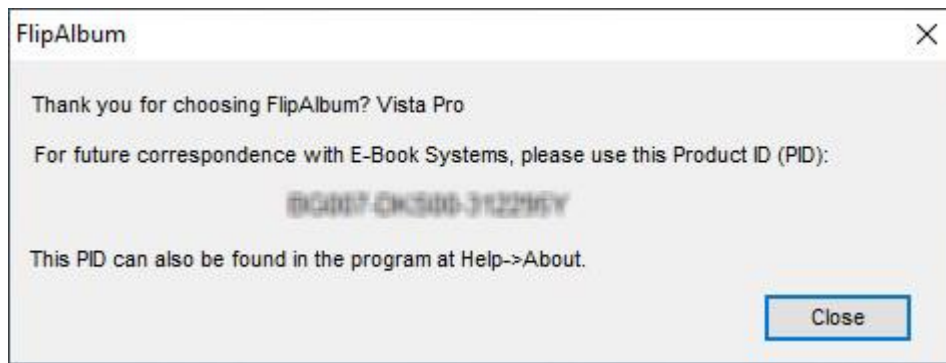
FlipAlbum

×

Thank you for choosing FlipAlbum? Vista Pro

For future correspondence with E-Book Systems, please use this Product ID (PID):

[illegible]

This PID can also be found in the program at Help->About.

Close